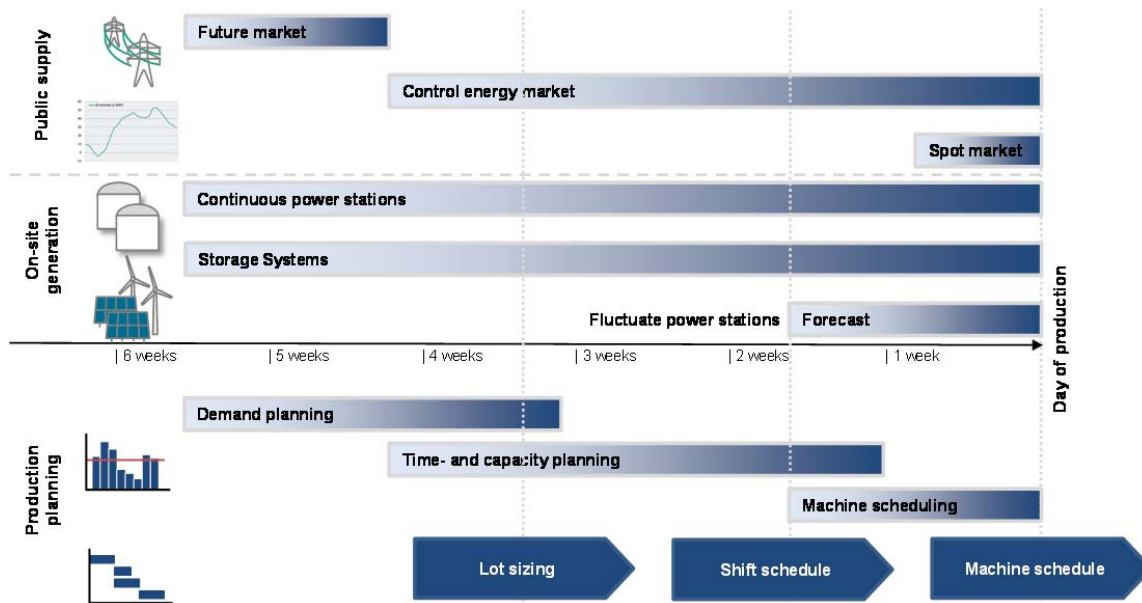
Public supply

Future market

Control energy market

Spot market

On-site generation

Continuous power stations

Storage Systems

Fluctuate power stations

Forecast

| 6 weeks | 5 weeks | 4 weeks | 3 weeks | 2 weeks | 1 week

Day of production

Demand planning

Production planning

Time- and capacity planning

Machine scheduling

Lot sizing

Shift schedule

Machine schedule